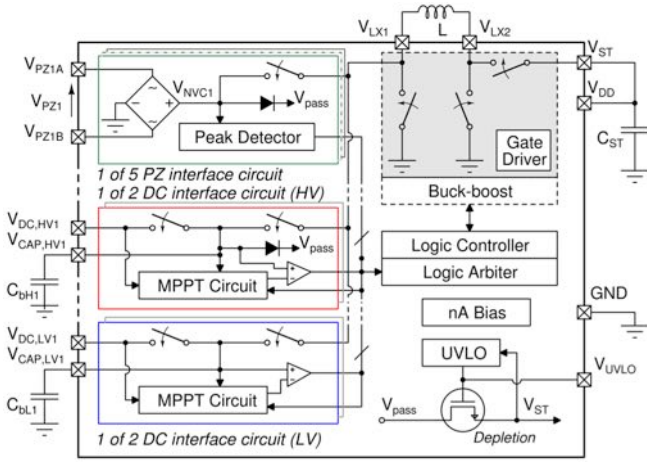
$V_{LX1}$
L
$V_{LX2}$
$V_{PZ1A}$
$V_{PZ1}$
$V_{PZ1B}$
$V_{NVC1}$
$V_{pass}$
Peak Detector
$V_{ST}$
$V_{DD}$
$C_{ST}$
Gate Driver
1 of 5 PZ interface circuit
1 of 2 DC interface circuit (HV)
Buck-boost
$V_{DC,HV1}$
$V_{CAP,HV1}$
$V_{pass}$
Logic Controller
Logic Arbiter
$C_{bH1}$
MPPT Circuit
GND
nA Bias
$V_{DC,LV1}$
$V_{CAP,LV1}$
UVLO
$C_{bL1}$
MPPT Circuit
$V_{UVLO}$
$V_{pass}$
$V_{ST}$
Depletion
1 of 2 DC interface circuit (LV)